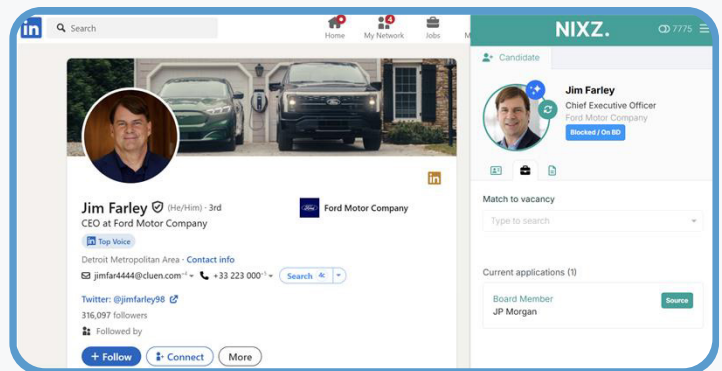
in Search

Home My Network Jobs M

Jim Farley (He/Him) · 3rd
CEO at Ford Motor Company
Top Voice
Detroit Metropolitan Area · Contact info
jimfar4444@cluen.com +33 223 000 Search
Twitter: @jimfarley98
316,097 followers
Followed by
+ Follow Connect More

Ford Motor Company

NIXZ. 7775
Candidate
Jim Farley
Chief Executive Officer
Ford Motor Company
Blocked / On BD

Match to vacancy
Type to search

Current applications (1)
Board Member
JP Morgan
Source